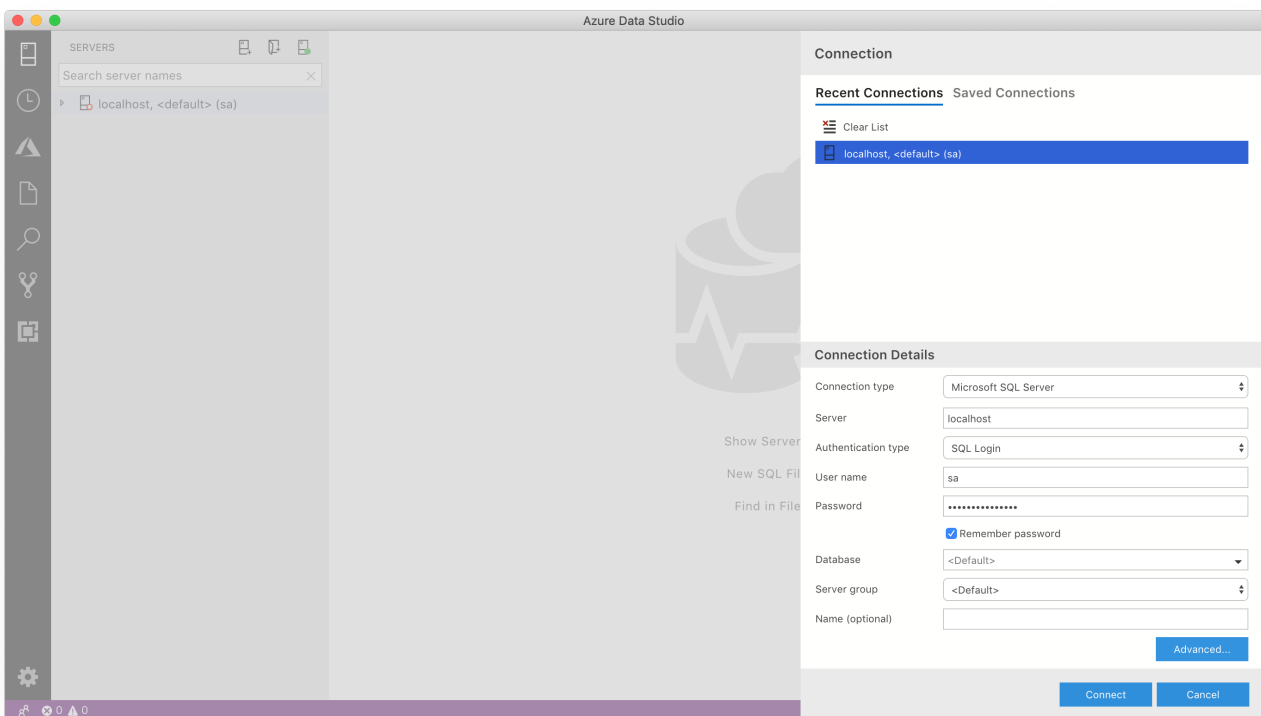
Azure Data Studio

SERVERS

Search server names

localhost, <default> (sa)

Show Server

New SQL Fil

Find in File

Connection

Recent Connections Saved Connections

Clear List

localhost, <default> (sa)

Connection Details

Connection type Microsoft SQL Server

Server localhost

Authentication type SQL Login

User name sa

Password ••••••••••••••

Remember password

Database <Default>

Server group <Default>

Name (optional)

Advanced...

Connect Cancel

0 0